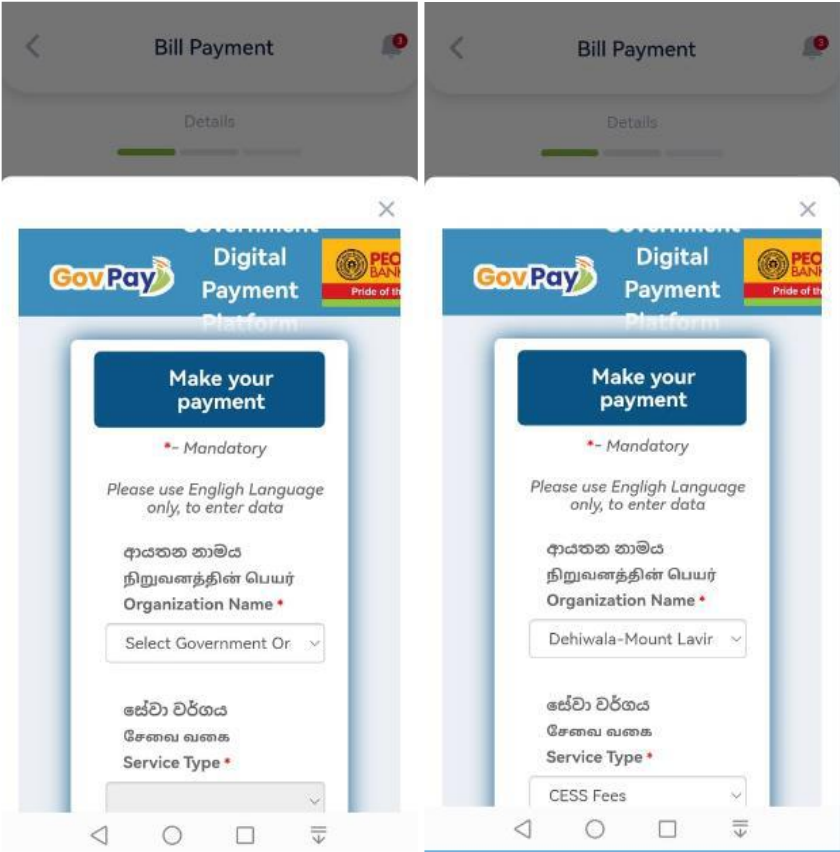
Bill Payment

Details

GovPay

Digital Payment Platform

PEO BANK
Pride of th

Make your payment

*- Mandatory

Please use Engligh Language only, to enter data

ආයතන නාමය
நிறுவனத்தின் பெயர்
Organization Name *

Select Government Or

සේවා වර්ගය
சேவை வகை
Service Type *

Bill Payment

Details

GovPay

Digital Payment Platform

PEO BANK
Pride of th

Make your payment

*- Mandatory

Please use Engligh Language only, to enter data

ආයතන නාමය
நிறுவனத்தின் பெயர்
Organization Name *

Dehiwala-Mount Lavir

සේවා වර්ගය
சேவை வகை
Service Type *

CESS Fees